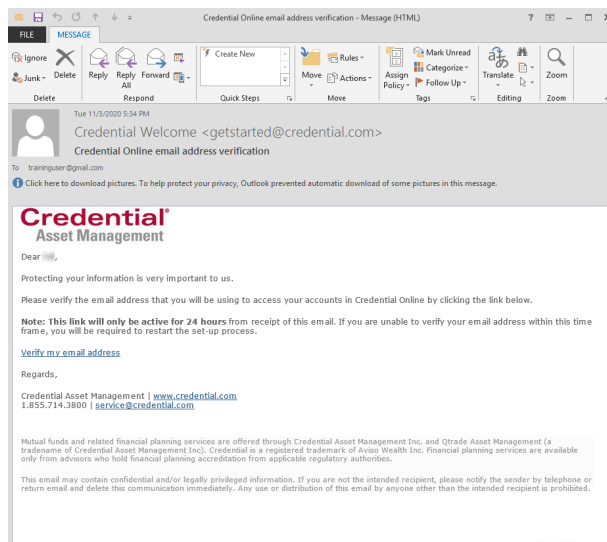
Credential Online email address verification - Message (HTML)

FILE MESSAGE

Ignore
Junk
Delete
Delete

Reply
Reply All
Forward
Respond

Create New
Quick Steps

Move
Rules
Actions
Move

Assign Policy
Mark Unread
Categorize
Follow Up
Tags

Translate
Editing

Zoom
Zoom

Tue 11/3/2020 5:34 PM
Credential Welcome <getstarted@credential.com>
Credential Online email address verification

To trainingguser@gmail.com

Click here to download pictures. To help protect your privacy, Outlook prevented automatic download of some pictures in this message.

Credential®
Asset Management

Dear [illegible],

Protecting your information is very important to us.

Please verify the email address that you will be using to access your accounts in Credential Online by clicking the link below.

**Note: This link will only be active for 24 hours** from receipt of this email. If you are unable to verify your email address within this time frame, you will be required to restart the set-up process.

Verify my email address

Regards,

Credential Asset Management | www.credential.com
1.855.714.3800 | service@credential.com

Mutual funds and related financial planning services are offered through Credential Asset Management Inc. and Qtrade Asset Management (a tradename of Credential Asset Management Inc). Credential is a registered trademark of Aviso Wealth Inc. Financial planning services are available only from advisors who hold financial planning accreditation from applicable regulatory authorities.

This email may contain confidential and/or legally privileged information. If you are not the intended recipient, please notify the sender by telephone or return email and delete this communication immediately. Any use or distribution of this email by anyone other than the intended recipient is prohibited.